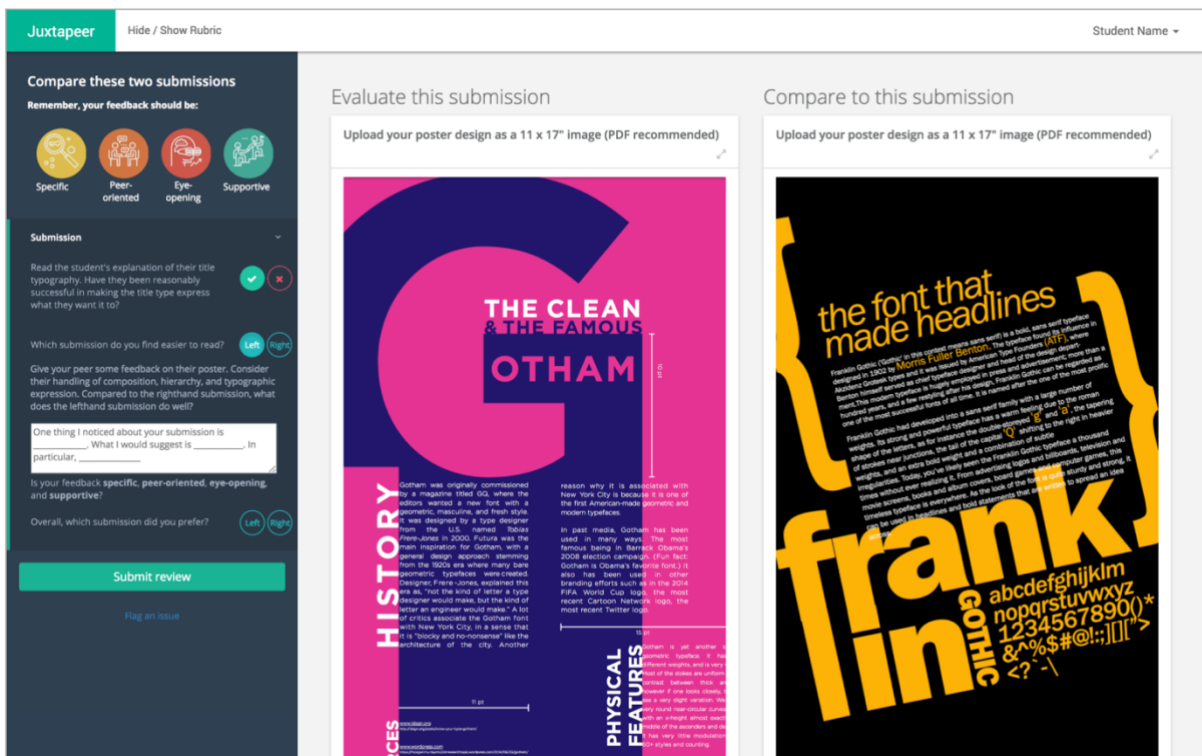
Juxtapeer Hide / Show Rubric Student Name

Compare these two submissions
Remember, your feedback should be:

Specific
Peer-oriented
Eye-opening
Supportive

Submission

Read the student's explanation of their title typography. Have they been reasonably successful in making the title type express what they want it to?

Which submission do you find easier to read? Left Right

Give your peer some feedback on their poster. Consider their handling of composition, hierarchy, and typographic expression. Compared to the righthand submission, what does the lefthand submission do well?

One thing I noticed about your submission is __________. What I would suggest is __________. In particular, __________

Is your feedback **specific**, **peer-oriented**, **eye-opening**, and **supportive**?

Overall, which submission did you prefer? Left Right

Submit review

Flag an issue

Evaluate this submission

Upload your poster design as a 11 x 17" image (PDF recommended)

THE CLEAN & THE FAMOUS
G OTHAM

HISTORY

Gotham was originally commissioned by a magazine titled GQ, where the editors wanted a new font with a geometric, masculine, and fresh style. It was designed by a type designer from the U.S. named Tobias Frere-Jones in 2000. Futura was the main inspiration for Gotham, with a general design approach stemming from the 1920s era where many bare geometric typefaces were created. Designer, Frere-Jones, explained this era as, "not the kind of letter a type designer would make, but the kind of letter an engineer would make." A lot of critics associate the Gotham font with New York City, in a sense that it is "blocky and no-nonsense" like the architecture of the city. Another

reason why it is associated with New York City is because it is one of the first American-made geometric and modern typefaces.

In past media, Gotham has been used in many ways. The most famous being in Barrack Obama's 2008 election campaign. (Fun fact: Gotham is Obama's favorite font.) It also has been used in other branding efforts such as in the 2014 FIFA World Cup logo, the most recent Cartoon Network logo, the most recent Twitter logo.

PHYSICAL FEATURES

Gotham is yet another geometric typeface. It has different weights, and is very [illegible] Most of the strokes are uniform, contrast between thick and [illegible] however if one looks closely, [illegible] see a very slight variation. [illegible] very round near-circular curves with an x-height almost exactly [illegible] middle of the ascenders and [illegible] Gotham has very little modulation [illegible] 50+ styles and counting.

Compare to this submission

Upload your poster design as a 11 x 17" image (PDF recommended)

the font that made headlines

Franklin Gothic ('Gothic' in this context means sans serif) is a bold, sans serif typeface designed in 1902 by Morris Fuller Benton. The typeface found its influence in Akzidenz Grotesk types and it was issued the American Type Founders (ATF), where Benton himself served as chief typeface designer and head of the design department. This modern typeface is hugely employed in press and advertisement; more than a hundred years, and a few restyling after his design, Franklin Gothic can be regarded as one of the most successful fonts of all time. It is named after the one of the most prolific

Franklin Gothic had developed into a sans serif family with a large number of weights. Its strong and powerful typeface has a warm feeling due to the roman shape of the letters, for instance the double-storey 'g' and 'a', the tapering of strokes near junctions, the tail of the capital 'Q' shifting to the right in heavier weights, and an extra bold weight and a combination of subtle irregularities. Today, you've likely seen the Franklin Gothic typeface a thousand times without ever realizing it. From advertising logos and billboards, television and movie screens, books and album covers, board games and computer games, this timeless typeface is everywhere. As the look of the font is quite sturdy and strong, it can be used in headlines and bold statements that are written to spread an idea

frank lin GOTHIC

abcdefghijklm nopqrstuvwxyz 1234567890()* &^%$#@!:;][]"> <?`-\